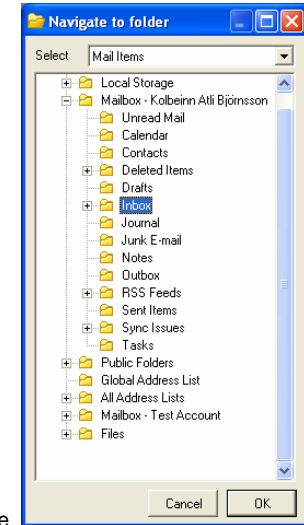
Navigate to folder

Select Mail Items

Local Storage
Mailbox - Kolbeinn Atli Björnsson
Unread Mail
Calendar
Contacts
Deleted Items
Drafts
Inbox
Journal
Junk E-mail
Notes
Outbox
RSS Feeds
Sent Items
Sync Issues
Tasks
Public Folders
Global Address List
All Address Lists
Mailbox - Test Account
Files

e

Cancel
OK